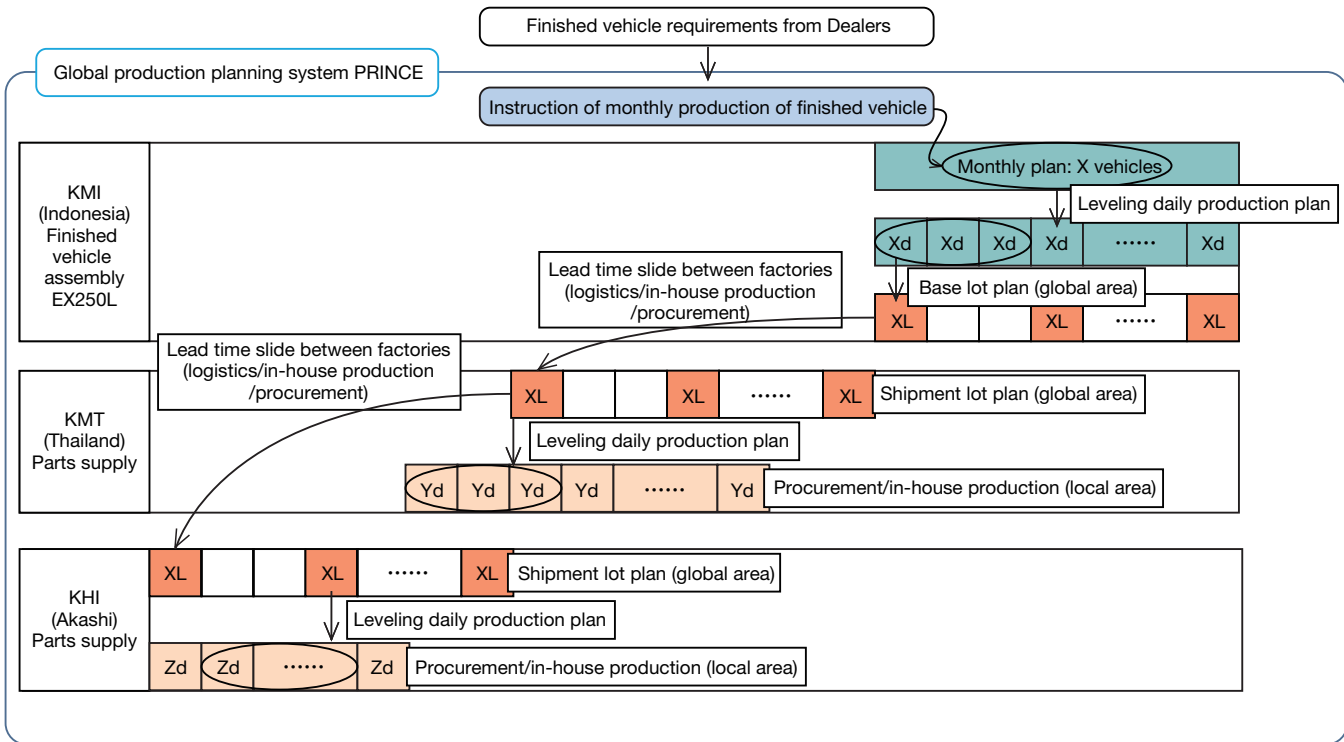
Finished vehicle requirements from Dealers

Global production planning system PRINCE

Instruction of monthly production of finished vehicle

KMI (Indonesia) Finished vehicle assembly EX250L

Monthly plan: X vehicles

Leveling daily production plan

Xd Xd Xd Xd ······ Xd

Lead time slide between factories (logistics/in-house production /procurement)

Base lot plan (global area)

XL XL ······ XL

Lead time slide between factories (logistics/in-house production /procurement)

KMT (Thailand) Parts supply

XL XL ······ XL

Shipment lot plan (global area)

Leveling daily production plan

Yd Yd Yd Yd ······ Yd

Procurement/in-house production (local area)

KHI (Akashi) Parts supply

XL XL ······ XL

Shipment lot plan (global area)

Leveling daily production plan

Zd Zd ······ Zd

Procurement/in-house production (local area)